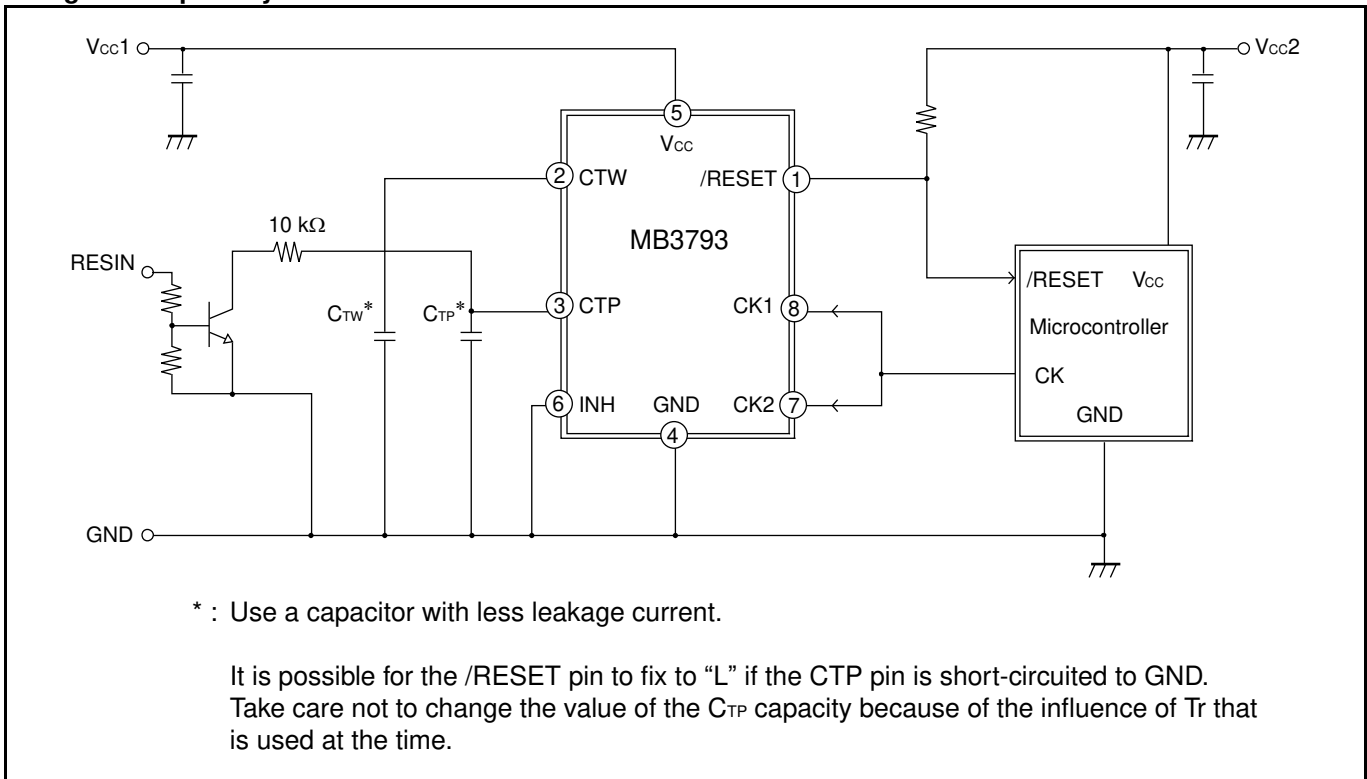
$V_{CC}1$

$V_{CC}2$

5

$V_{CC}$

2 CTW

/RESET 1

10 kΩ

MB3793

RESIN

/RESET $V_{CC}$

$C_{TW}$*

$C_{TP}$*

3 CTP

CK1 8

Microcontroller

CK

6 INH

GND

CK2 7

GND

4

GND

* : Use a capacitor with less leakage current.

It is possible for the /RESET pin to fix to "L" if the CTP pin is short-circuited to GND. Take care not to change the value of the $C_{TP}$ capacity because of the influence of Tr that is used at the time.